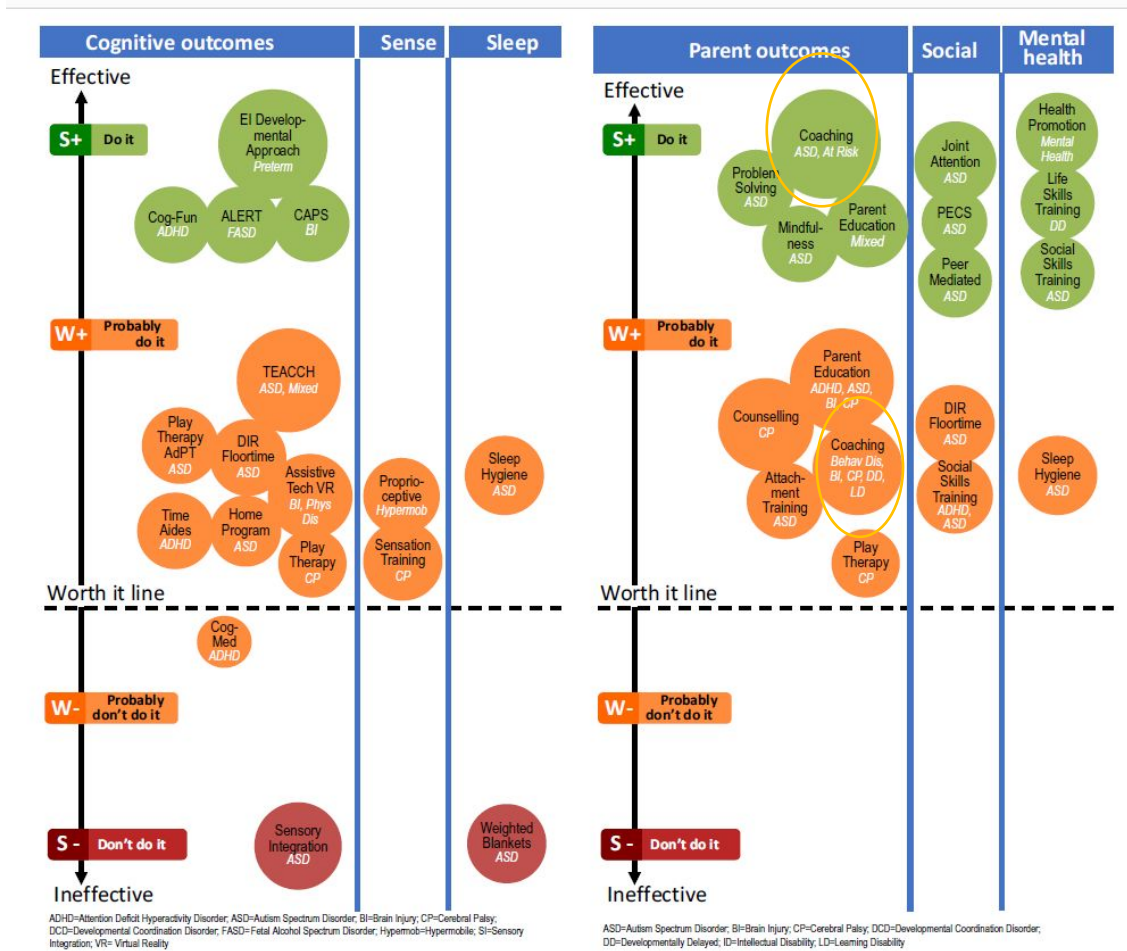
Cognitive outcomes | Sense | Sleep

Effective

S+ Do it

EI Developmental Approach Preterm

Cog-Fun ADHD

ALERT FASD

CAPS BI

W+ Probably do it

TEACCH ASD, Mixed

Play Therapy AdPT ASD

DIR Floortime ASD

Assistive Tech VR BI, Phys Dis

Proprioceptive Hypermob

Sleep Hygiene ASD

Time Aides ADHD

Home Program ASD

Play Therapy CP

Sensation Training CP

Worth it line

Cog-Med ADHD

W- Probably don't do it

S- Don't do it

Sensory Integration ASD

Weighted Blankets ASD

Ineffective

ADHD=Attention Deficit Hyperactivity Disorder; ASD=Autism Spectrum Disorder; BI=Brain Injury; CP=Cerebral Palsy; DCD=Developmental Coordination Disorder; FASD=Fetal Alcohol Spectrum Disorder; Hypermob=Hypermobile; SI=Sensory Integration; VR= Virtual Reality

Parent outcomes | Social | Mental health

Effective

S+ Do it

Coaching ASD, At Risk

Problem Solving ASD

Mindfulness ASD

Parent Education Mixed

Joint Attention ASD

PECS ASD

Peer Mediated ASD

Health Promotion Mental Health

Life Skills Training DD

Social Skills Training ASD

W+ Probably do it

Parent Education ADHD, ASD, BI, CP

Counselling CP

Coaching Behav Dis, BI, CP, DD, LD

Attachment Training ASD

Play Therapy CP

DIR Floortime ASD

Social Skills Training ADHD, ASD

Sleep Hygiene ASD

Worth it line

W- Probably don't do it

S- Don't do it

Ineffective

ASD=Autism Spectrum Disorder; BI=Brain Injury; CP=Cerebral Palsy; DCD=Developmental Coordination Disorder; DD=Developmentally Delayed; ID=Intellectual Disability; LD=Learning Disability